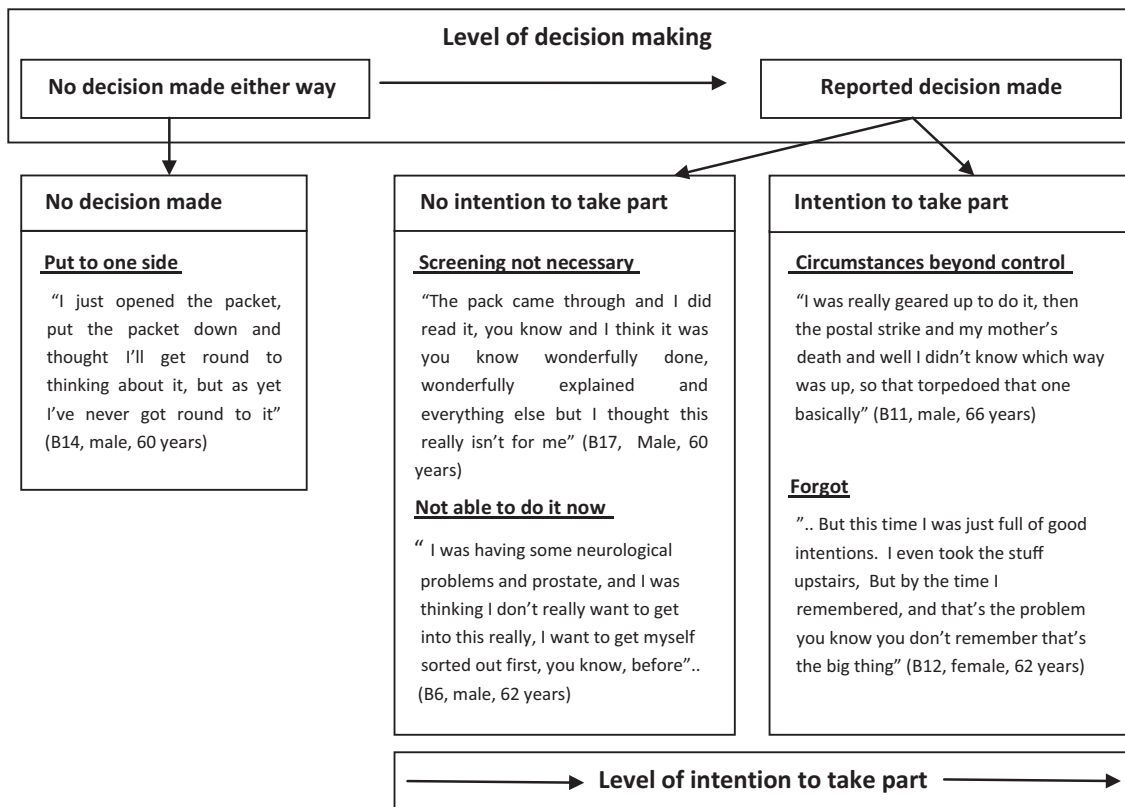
Level of decision making

No decision made either way

Reported decision made

No decision made

Put to one side

"I just opened the packet, put the packet down and thought I'll get round to thinking about it, but as yet I've never got round to it" (B14, male, 60 years)

No intention to take part

Screening not necessary

"The pack came through and I did read it, you know and I think it was you know wonderfully done, wonderfully explained and everything else but I thought this really isn't for me" (B17, Male, 60 years)

Not able to do it now

" I was having some neurological problems and prostate, and I was thinking I don't really want to get into this really, I want to get myself sorted out first, you know, before".. (B6, male, 62 years)

Intention to take part

Circumstances beyond control

"I was really geared up to do it, then the postal strike and my mother's death and well I didn't know which way was up, so that torpedoed that one basically" (B11, male, 66 years)

Forgot

".. But this time I was just full of good intentions. I even took the stuff upstairs, But by the time I remembered, and that's the problem you know you don't remember that's the big thing" (B12, female, 62 years)

Level of intention to take part